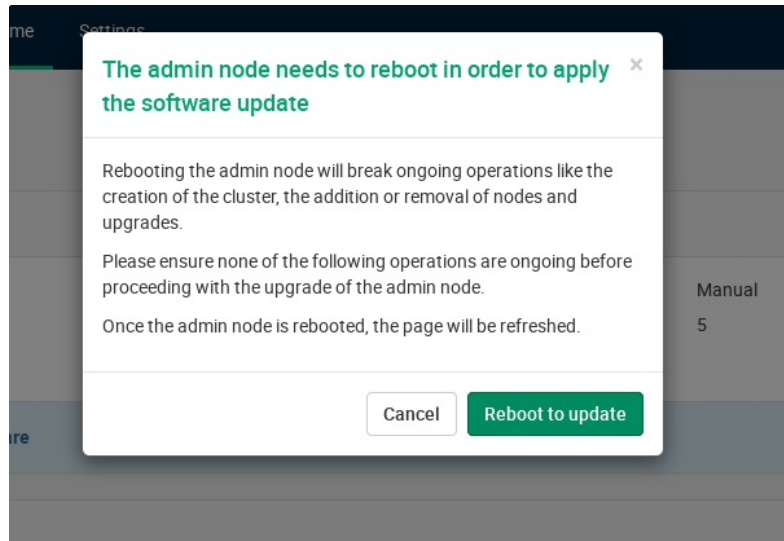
me Settings

The admin node needs to reboot in order to apply the software update

×

Rebooting the admin node will break ongoing operations like the creation of the cluster, the addition or removal of nodes and upgrades.

Please ensure none of the following operations are ongoing before proceeding with the upgrade of the admin node.

Once the admin node is rebooted, the page will be refreshed.

Manual

5

re

Cancel

Reboot to update